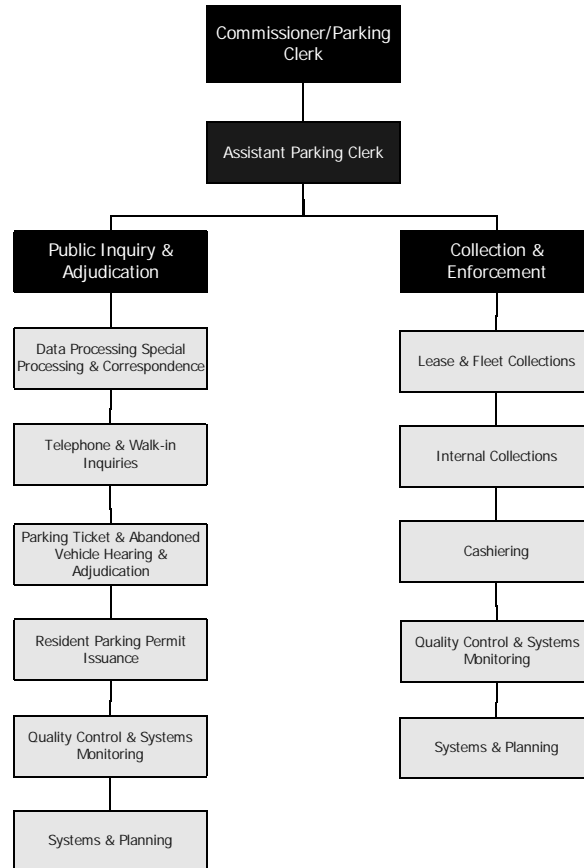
Commissioner/Parking Clerk

Assistant Parking Clerk

Public Inquiry & Adjudication

Data Processing Special Processing & Correspondence

Telephone & Walk-in Inquiries

Parking Ticket & Abandoned Vehicle Hearing & Adjudication

Resident Parking Permit Issuance

Quality Control & Systems Monitoring

Systems & Planning

Collection & Enforcement

Lease & Fleet Collections

Internal Collections

Cashiering

Quality Control & Systems Monitoring

Systems & Planning